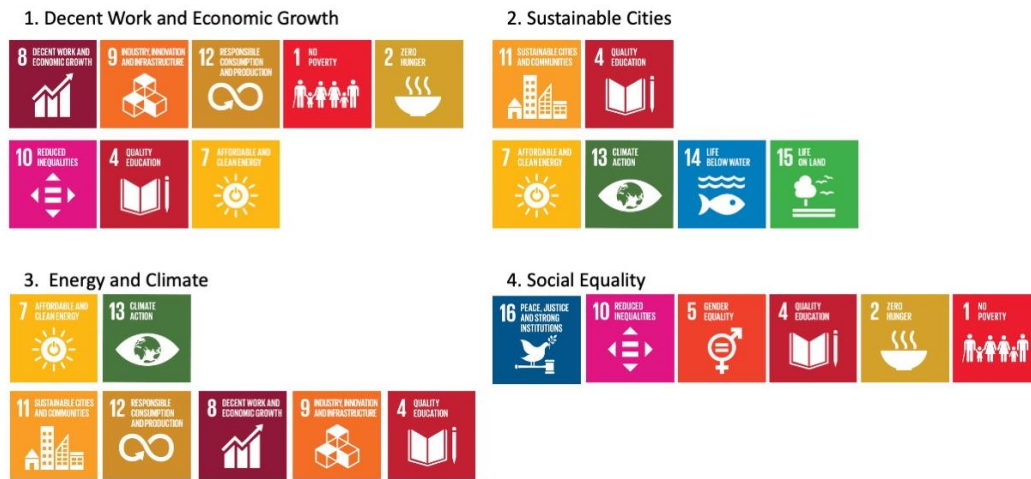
1. Decent Work and Economic Growth

8 DECENT WORK AND ECONOMIC GROWTH
9 INDUSTRY, INNOVATION AND INFRASTRUCTURE
12 RESPONSIBLE CONSUMPTION AND PRODUCTION
1 NO POVERTY
2 ZERO HUNGER
10 REDUCED INEQUALITIES
4 QUALITY EDUCATION
7 AFFORDABLE AND CLEAN ENERGY

2. Sustainable Cities

11 SUSTAINABLE CITIES AND COMMUNITIES
4 QUALITY EDUCATION
7 AFFORDABLE AND CLEAN ENERGY
13 CLIMATE ACTION
14 LIFE BELOW WATER
15 LIFE ON LAND

3. Energy and Climate

7 AFFORDABLE AND CLEAN ENERGY
13 CLIMATE ACTION
11 SUSTAINABLE CITIES AND COMMUNITIES
12 RESPONSIBLE CONSUMPTION AND PRODUCTION
8 DECENT WORK AND ECONOMIC GROWTH
9 INDUSTRY, INNOVATION AND INFRASTRUCTURE
4 QUALITY EDUCATION

4. Social Equality

16 PEACE, JUSTICE AND STRONG INSTITUTIONS
10 REDUCED INEQUALITIES
5 GENDER EQUALITY
4 QUALITY EDUCATION
2 ZERO HUNGER
1 NO POVERTY